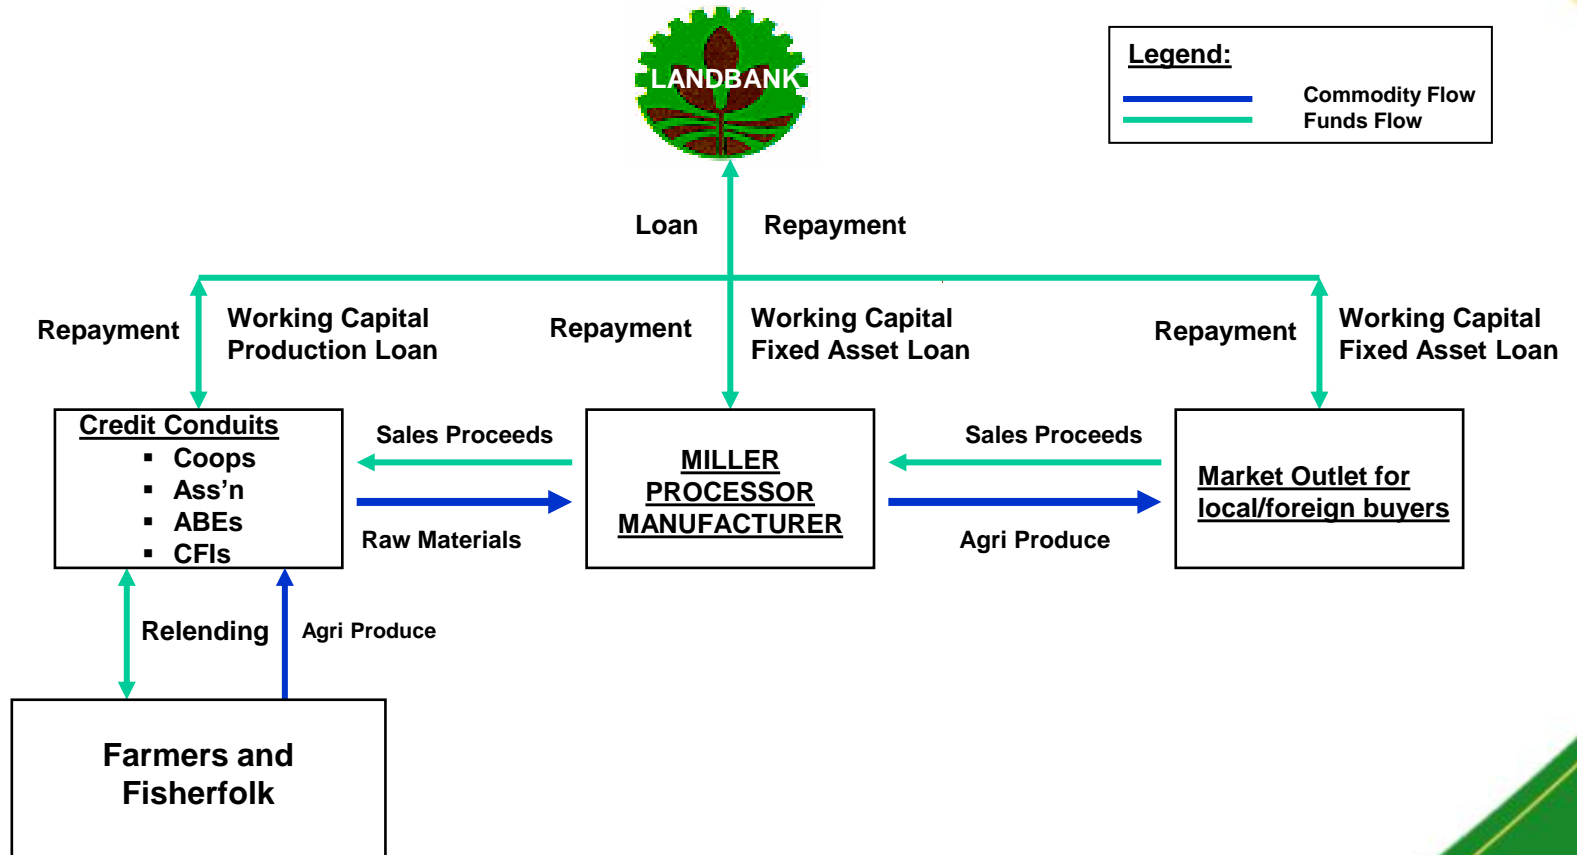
LANDBANK

Legend:
Commodity Flow
Funds Flow

Loan
Repayment

Repayment
Working Capital
Production Loan

Repayment
Working Capital
Fixed Asset Loan

Repayment
Working Capital
Fixed Asset Loan

Credit Conduits
- Coops
- Ass'n
- ABEs
- CFIs

Sales Proceeds
Raw Materials

MILLER
PROCESSOR
MANUFACTURER

Sales Proceeds
Agri Produce

Market Outlet for
local/foreign buyers

Relending
Agri Produce

Farmers and
Fisherfolk